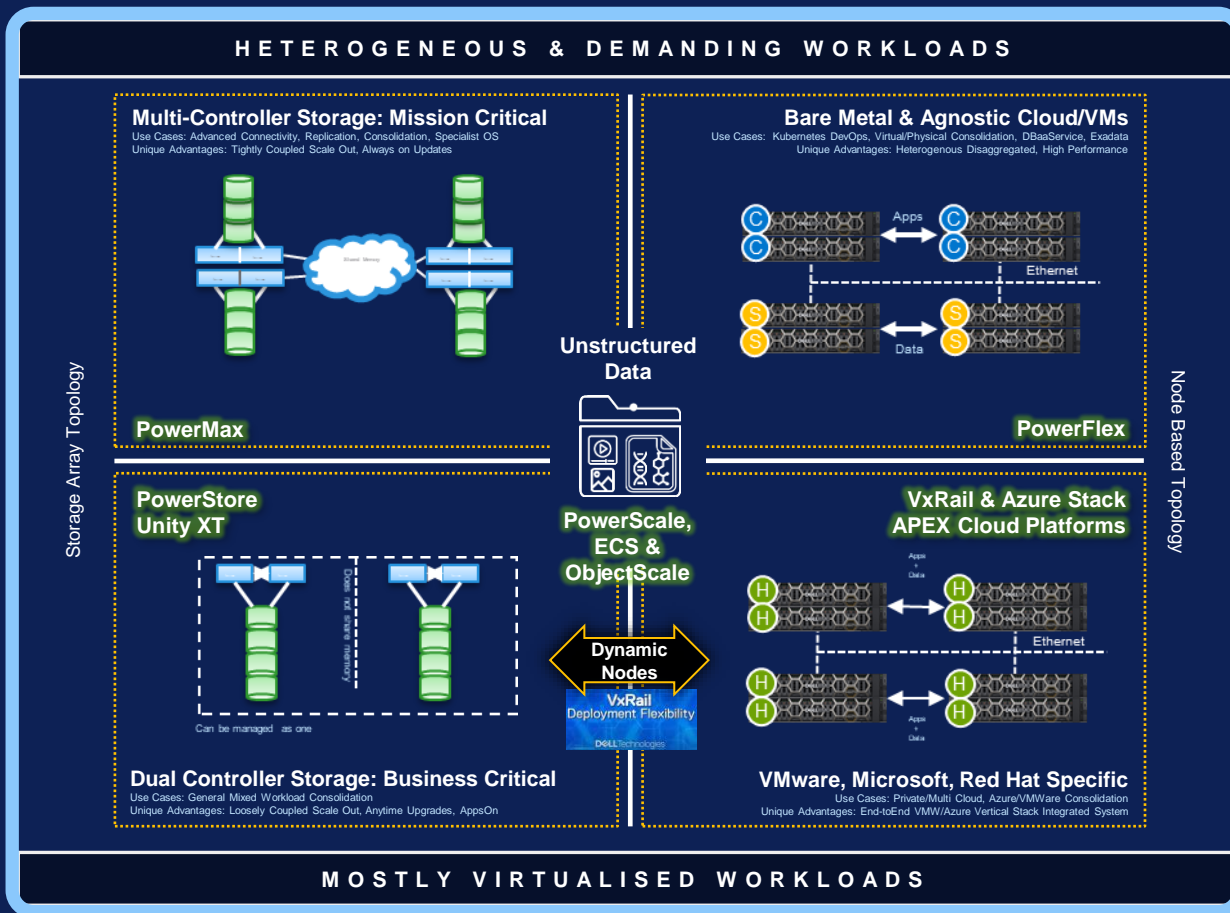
HETEROGENEOUS & DEMANDING WORKLOADS

Multi-Controller Storage: Mission Critical
Use Cases: Advanced Connectivity, Replication, Consolidation, Specialist OS
Unique Advantages: Tightly Coupled Scale Out, Always on Updates

Shared Memory

PowerMax

Bare Metal & Agnostic Cloud/VMs
Use Cases: Kubernetes DevOps, Virtual/Physical Consolidation, DBaaService, Exadata
Unique Advantages: Heterogenous Disaggregated, High Performance

C C Apps C C
Ethernet
S S Data S S

PowerFlex

Storage Array Topology

Node Based Topology

Unstructured Data

PowerScale, ECS & ObjectScale

Dynamic Nodes

VxRail Deployment Flexibility
DELL Technologies

PowerStore
Unity XT

Does not share memory

Can be managed as one

Dual Controller Storage: Business Critical
Use Cases: General Mixed Workload Consolidation
Unique Advantages: Loosely Coupled Scale Out, Anytime Upgrades, AppsOn

VxRail & Azure Stack
APEX Cloud Platforms

Apps + Data
H H H H
Ethernet
H H H H
Apps + Data

VMware, Microsoft, Red Hat Specific
Use Cases: Private/Multi Cloud, Azure/VMWare Consolidation
Unique Advantages: End-toEnd VMW/Azure Vertical Stack Integrated System

MOSTLY VIRTUALISED WORKLOADS